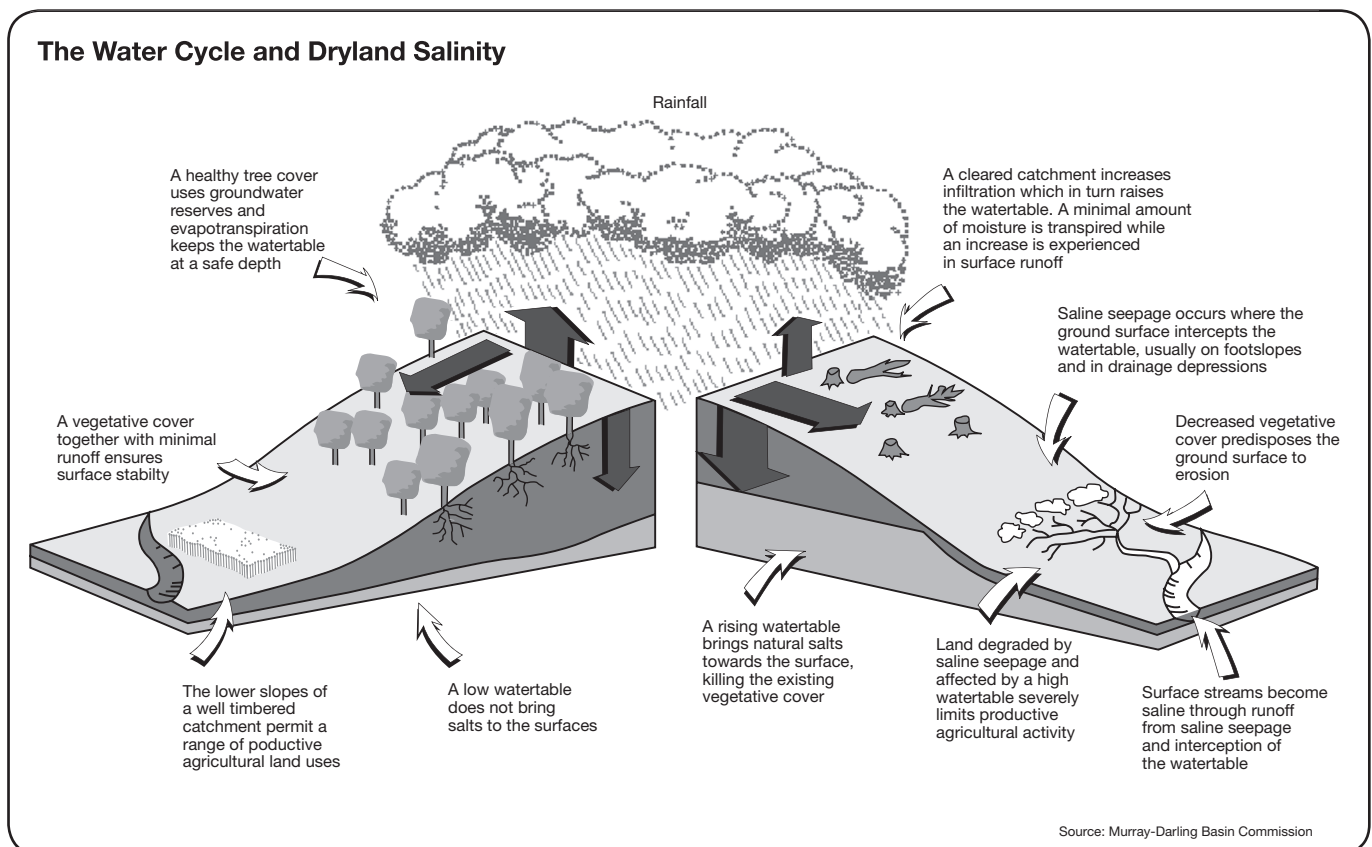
The Water Cycle and Dryland Salinity

Rainfall

A healthy tree cover uses groundwater reserves and evapotranspiration keeps the watertable at a safe depth

A cleared catchment increases infiltration which in turn raises the watertable. A minimal amount of moisture is transpired while an increase is experienced in surface runoff

Saline seepage occurs where the ground surface intercepts the watertable, usually on footslopes and in drainage depressions

A vegetative cover together with minimal runoff ensures surface stabilty

Decreased vegetative cover predisposes the ground surface to erosion

The lower slopes of a well timbered catchment permit a range of poductive agricultural land uses

A low watertable does not bring salts to the surfaces

A rising watertable brings natural salts towards the surface, killing the existing vegetative cover

Land degraded by saline seepage and affected by a high watertable severely limits productive agricultural activity

Surface streams become saline through runoff from saline seepage and interception of the watertable

Source: Murray-Darling Basin Commission